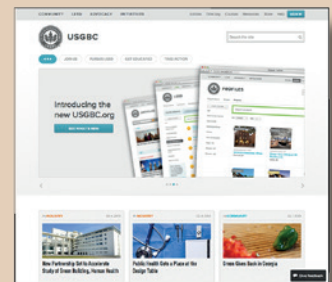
COMMUNITY LEED ADVOCACY INITIATIVES

USGBC

Search the site

LEED JOIN US EDUCATION GET INVOLVED TAKE ACTION

Introducing the new USGBC.org

USGBC

PROFILES

New Partnership Set to Accelerate Study of Green Building, Human Health

Public Health Gets a Place at the Design Table

Green Goes Rural in Georgia

Give feedback